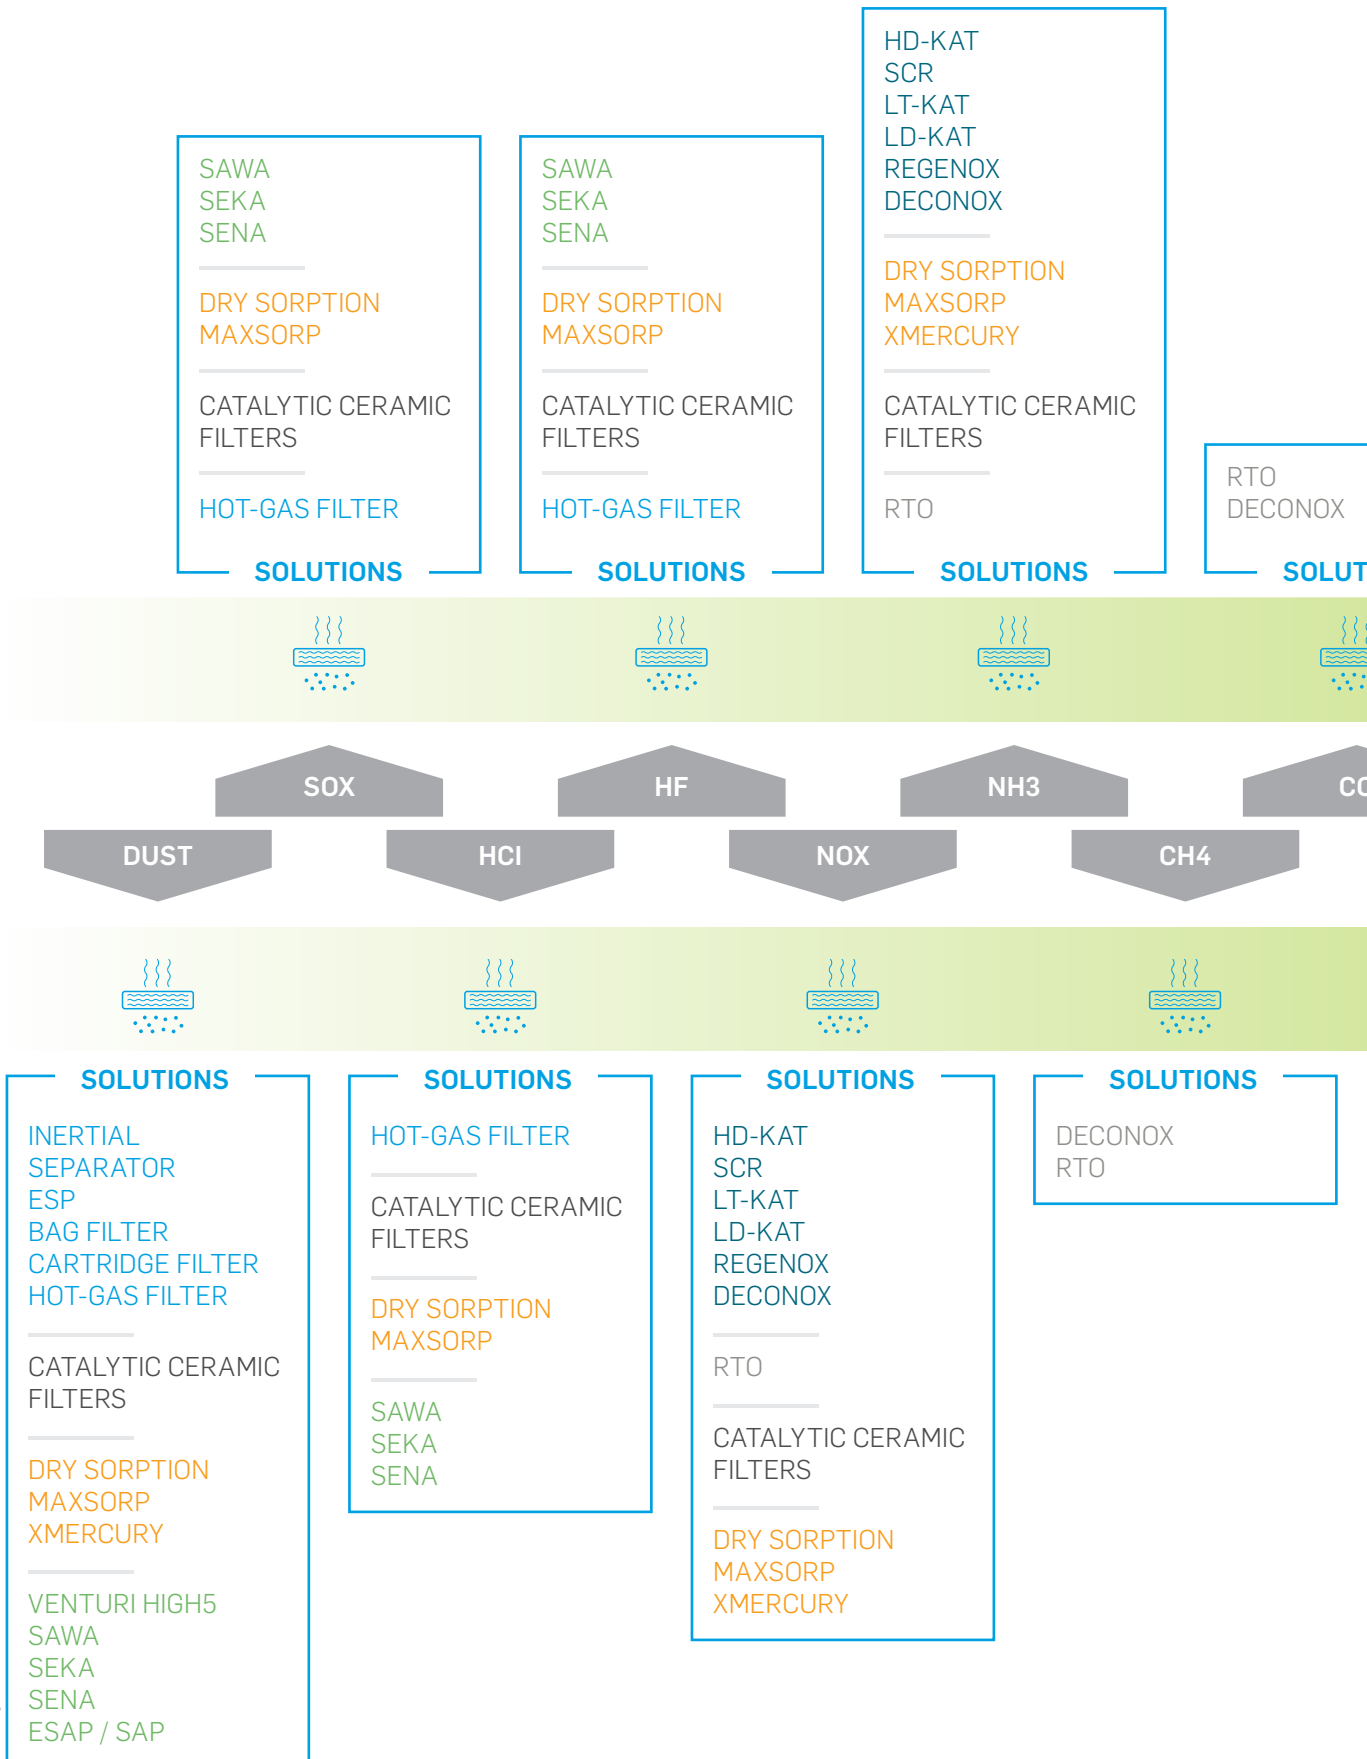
HD-KAT
SCR
LT-KAT
LD-KAT
REGENOX
DECONOX

DRY SORPTION
MAXSORP
XMERCURY

CATALYTIC CERAMIC FILTERS

RTO

SOLUTIONS

SAWA
SEKA
SENA

DRY SORPTION
MAXSORP

CATALYTIC CERAMIC FILTERS

HOT-GAS FILTER

SOLUTIONS

SAWA
SEKA
SENA

DRY SORPTION
MAXSORP

CATALYTIC CERAMIC FILTERS

HOT-GAS FILTER

SOLUTIONS

RTO
DECONOX

SOLUT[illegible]

SOX
HF
NH3
CO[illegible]

DUST
HCI
NOX
CH4

SOLUTIONS

INERTIAL SEPARATOR
ESP
BAG FILTER
CARTRIDGE FILTER
HOT-GAS FILTER

CATALYTIC CERAMIC FILTERS

DRY SORPTION
MAXSORP
XMERCURY

VENTURI HIGH5
SAWA
SEKA
SENA
ESAP / SAP

SOLUTIONS

HOT-GAS FILTER

CATALYTIC CERAMIC FILTERS

DRY SORPTION
MAXSORP

SAWA
SEKA
SENA

SOLUTIONS

HD-KAT
SCR
LT-KAT
LD-KAT
REGENOX
DECONOX

RTO

CATALYTIC CERAMIC FILTERS

DRY SORPTION
MAXSORP
XMERCURY

SOLUTIONS

DECONOX
RTO